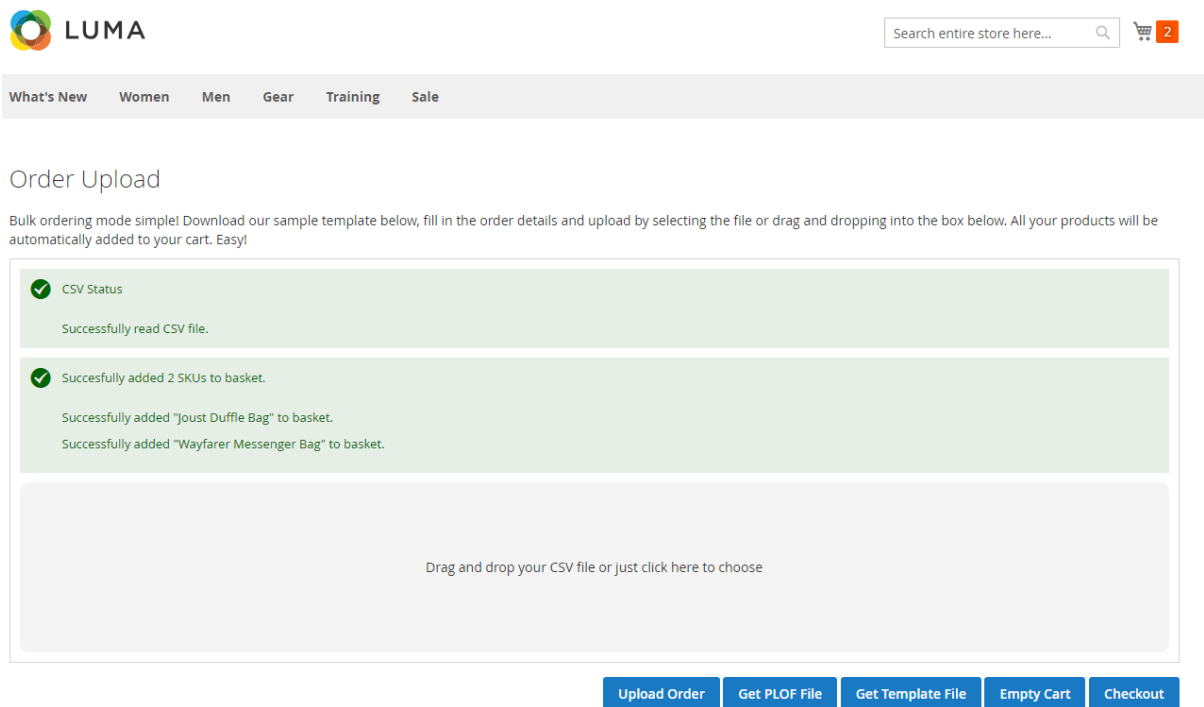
LUMA

Search entire store here...

2

What's New Women Men Gear Training Sale

Order Upload

Bulk ordering mode simple! Download our sample template below, fill in the order details and upload by selecting the file or drag and dropping into the box below. All your products will be automatically added to your cart. Easy!

CSV Status

Successfully read CSV file.

Succesfully added 2 SKUs to basket.

Successfully added "Joust Duffle Bag" to basket.

Successfully added "Wayfarer Messenger Bag" to basket.

Drag and drop your CSV file or just click here to choose

Upload Order Get PLOF File Get Template File Empty Cart Checkout